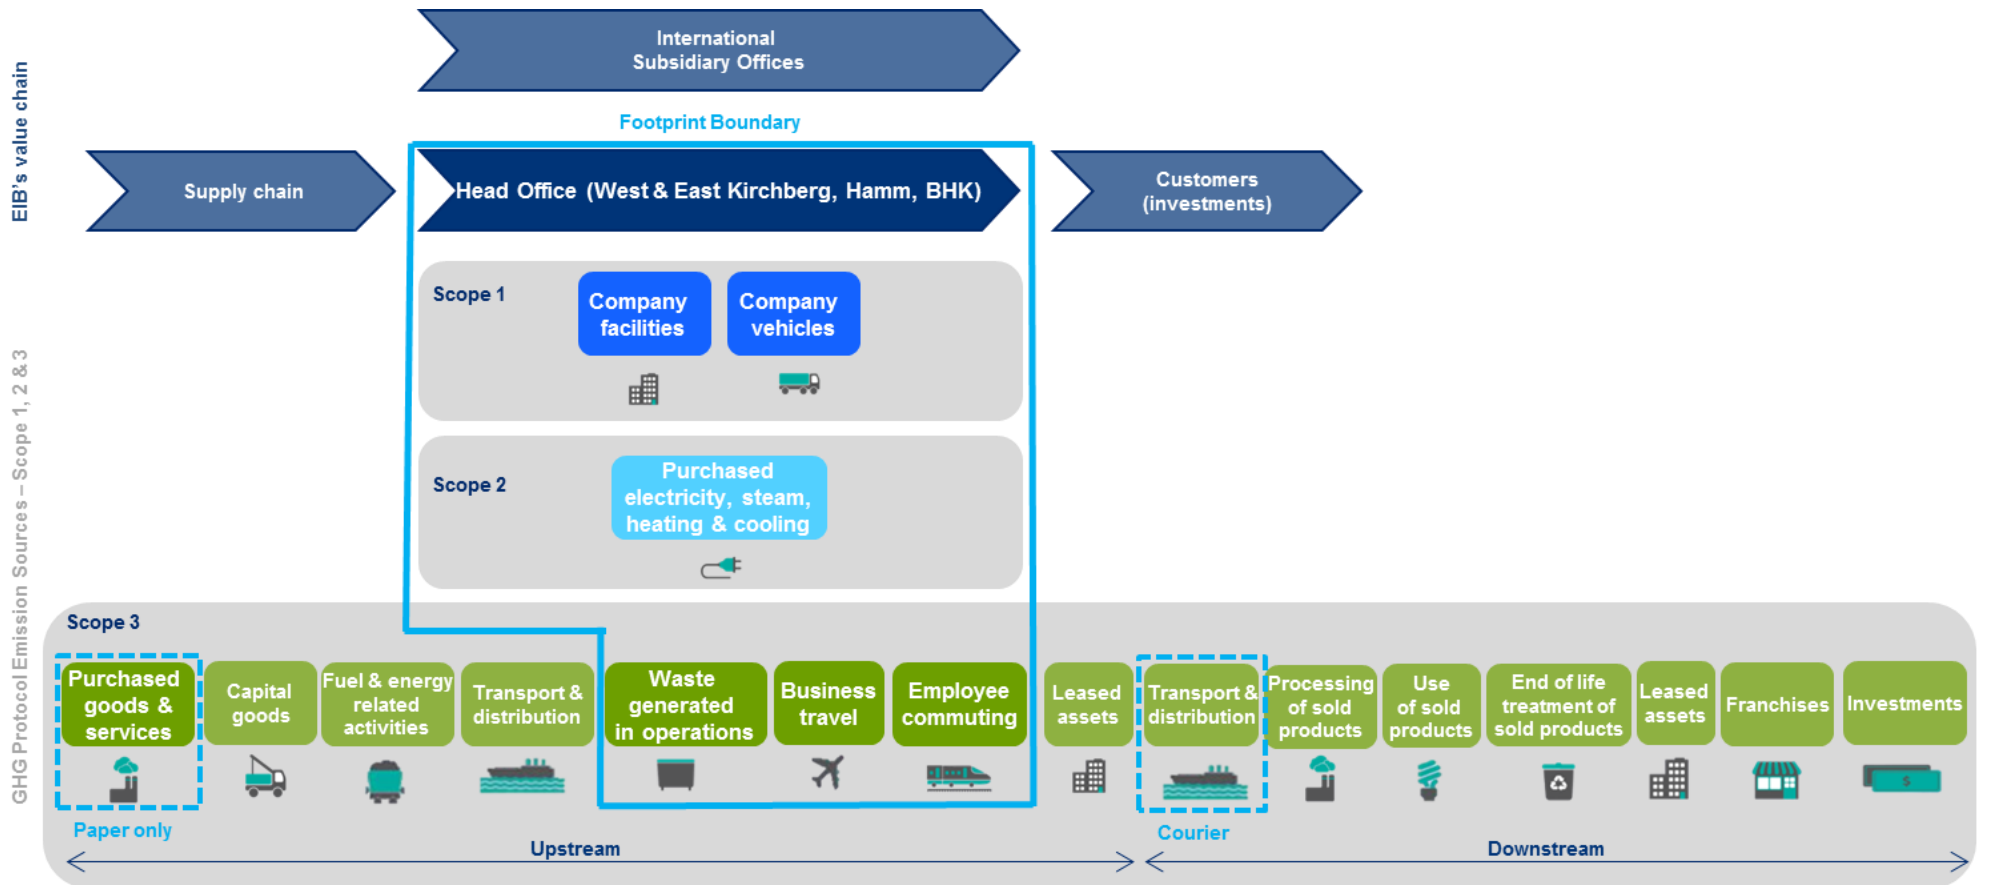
EIB's value chain

International Subsidiary Offices

Footprint Boundary

Supply chain

Head Office (West & East Kirchberg, Hamm, BHK)

Customers (investments)

GHG Protocol Emission Sources – Scope 1, 2 & 3

Scope 1

Company facilities

Company vehicles

Scope 2

Purchased electricity, steam, heating & cooling

Scope 3

Purchased goods & services

Capital goods

Fuel & energy related activities

Transport & distribution

Waste generated in operations

Business travel

Employee commuting

Leased assets

Transport & distribution

Processing of sold products

Use of sold products

End of life treatment of sold products

Leased assets

Franchises

Investments

Paper only

Courier

Upstream

Downstream